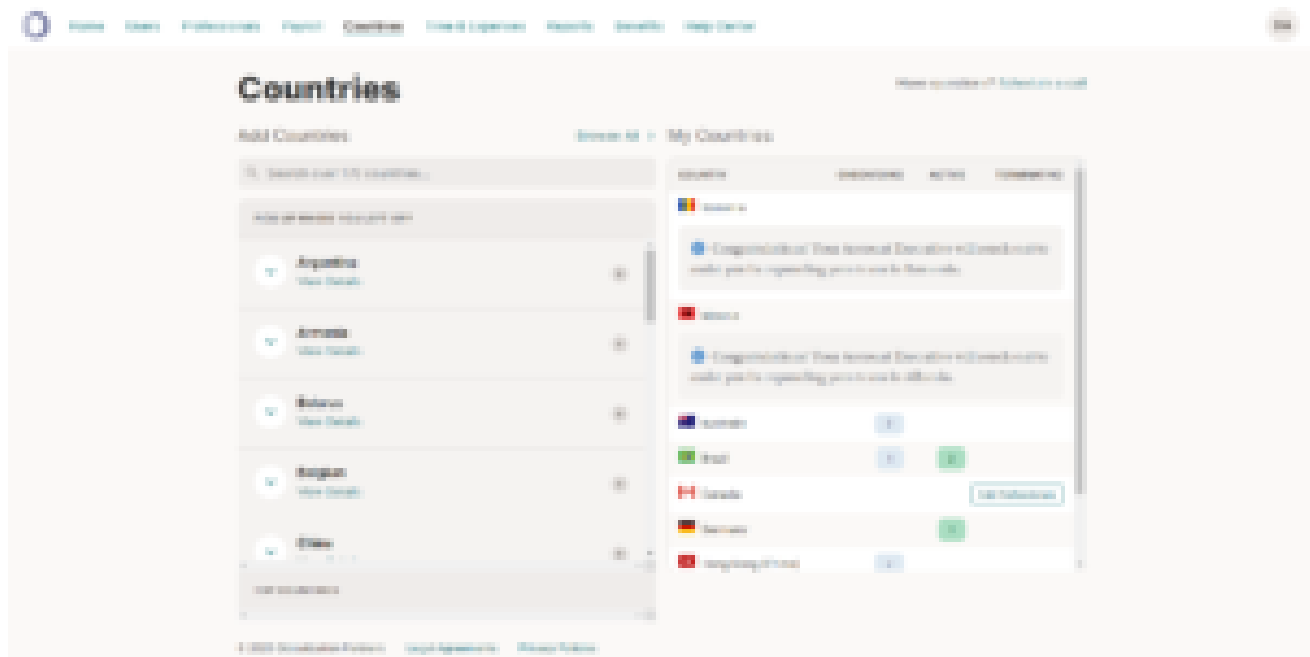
Home Users Professionals Payroll Countries Time & Expenses Reports Benefits Help Center

DM

Countries

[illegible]

Add Countries

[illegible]

My Countries

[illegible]

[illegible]

Argentina
View Details

Armenia
View Details

Belarus
View Details

Belgium
View Details

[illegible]

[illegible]

COUNTRY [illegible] ACTIVE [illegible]

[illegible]

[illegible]

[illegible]

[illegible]

Australia

Brazil

Canada

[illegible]

Germany

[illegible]

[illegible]

© 2023 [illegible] Legal Agreements Privacy Policy